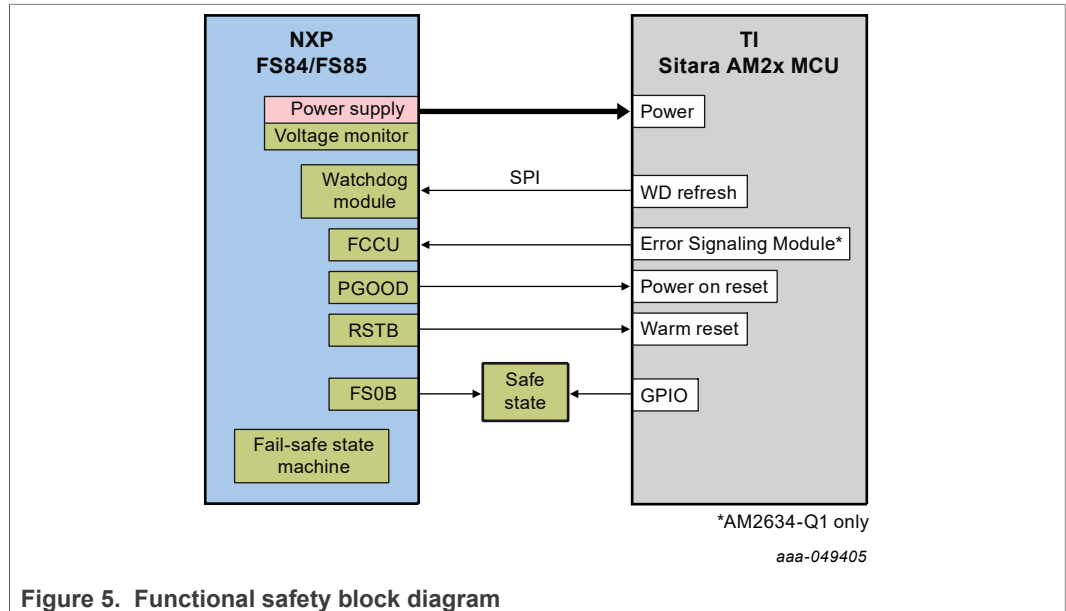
NXP
FS84/FS85

Power supply
Voltage monitor
Watchdog module
FCCU
PGOOD
RSTB
FS0B
Fail-safe state machine

SPI

Safe state

TI
Sitara AM2x MCU

Power
WD refresh
Error Signaling Module*
Power on reset
Warm reset
GPIO

*AM2634-Q1 only

aaa-049405

Figure 5. Functional safety block diagram